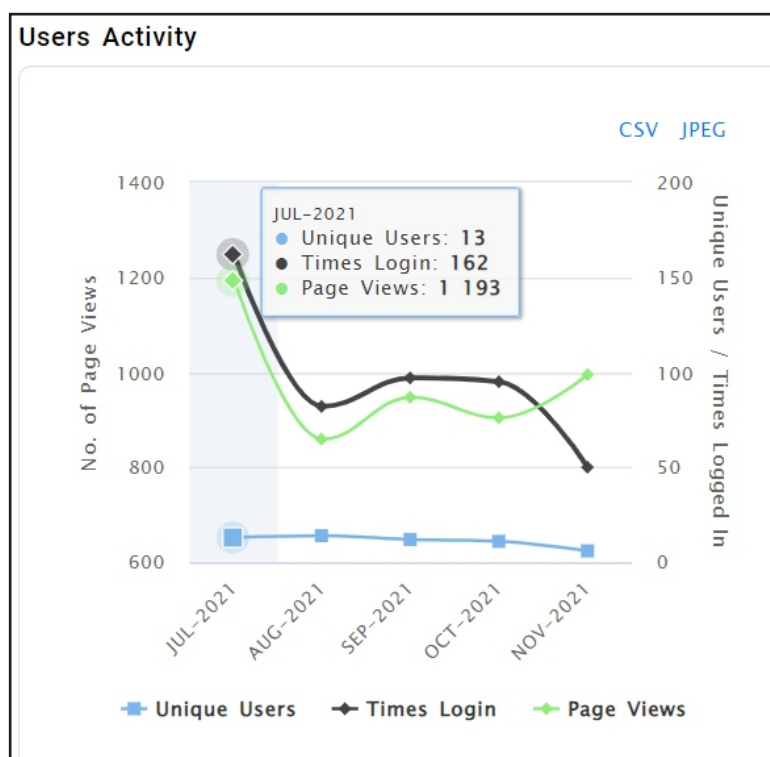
Users Activity

CSV JPEG

JUL-2021
Unique Users: 13
Times Login: 162
Page Views: 1 193

1400
1200
1000
800
600

No. of Page Views

200
150
100
50
0

Unique Users / Times Logged In

JUL-2021
AUG-2021
SEP-2021
OCT-2021
NOV-2021

Unique Users
Times Login
Page Views